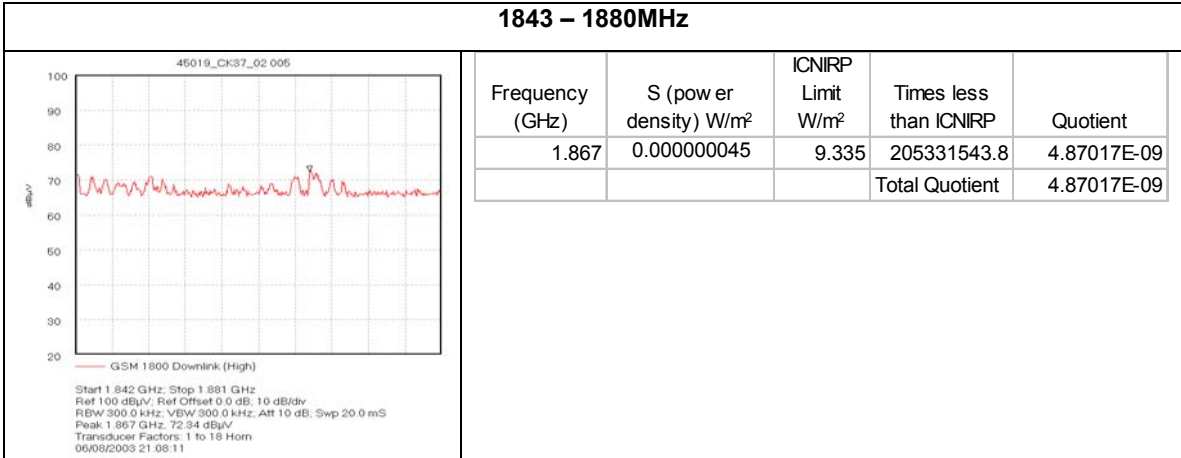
1843 – 1880MHz

45019_CK37_02 005

100
90
80
70
60
50
40
30
20

dBµV

GSM 1800 Downlink (High)

Start 1.842 GHz; Stop 1.881 GHz
Ref 100 dBµV; Ref Offset 0.0 dB; 10 dB/div
RBW 300.0 kHz; VBW 300.0 kHz; Att 10 dB; Swp 20.0 mS
Peak 1.867 GHz, 72.34 dBµV
Transducer Factors: 1 to 18 Horn
06/08/2003 21:08:11

| Frequency (GHz) | S (pow er density) W/m² | ICNIRP Limit W/m² | Times less than ICNIRP | Quotient |
|---|---|---|---|---|
| 1.867 | 0.000000045 | 9.335 | 205331543.8 | 4.87017E-09 |
| | | | Total Quotient | 4.87017E-09 |